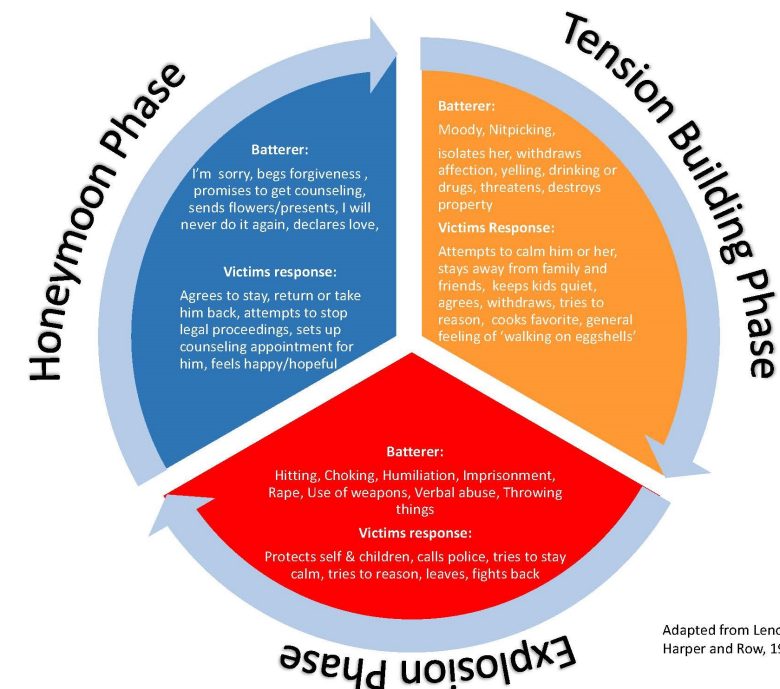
Honeymoon Phase

Batterer:

I'm sorry, begs forgiveness , promises to get counseling, sends flowers/presents, I will never do it again, declares love,

Victims response:

Agrees to stay, return or take him back, attempts to stop legal proceedings, sets up counseling appointment for him, feels happy/hopeful

Tension Building Phase

Batterer:

Moody, Nitpicking,

isolates her, withdraws affection, yelling, drinking or drugs, threatens, destroys property

Victims Response:

Attempts to calm him or her, stays away from family and friends, keeps kids quiet, agrees, withdraws, tries to reason, cooks favorite, general feeling of 'walking on eggshells'

Explosion Phase

Batterer:

Hitting, Choking, Humiliation, Imprisonment, Rape, Use of weapons, Verbal abuse, Throwing things

Victims response:

Protects self & children, calls police, tries to stay calm, tries to reason, leaves, fights back

Adapted from Lenc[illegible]
Harper and Row, 19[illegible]